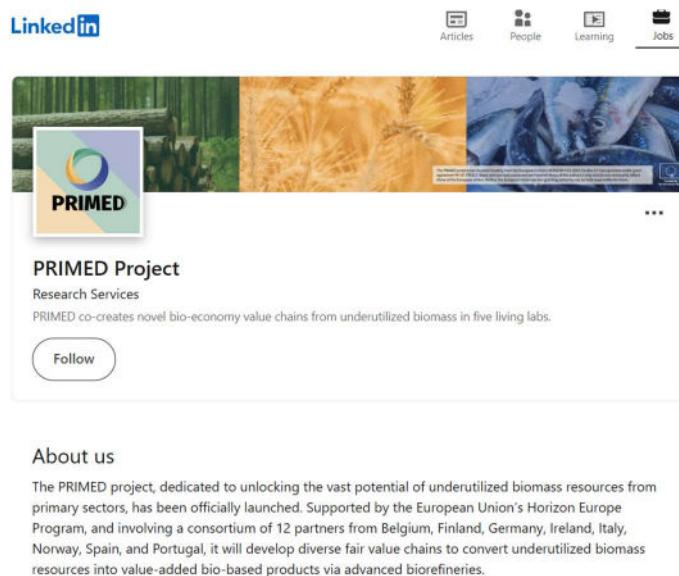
Linked in

Articles People Learning Jobs

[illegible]

PRIMED

...

PRIMED Project

Research Services

PRIMED co-creates novel bio-economy value chains from underutilized biomass in five living labs.

Follow

About us

The PRIMED project, dedicated to unlocking the vast potential of underutilized biomass resources from primary sectors, has been officially launched. Supported by the European Union's Horizon Europe Program, and involving a consortium of 12 partners from Belgium, Finland, Germany, Ireland, Italy, Norway, Spain, and Portugal, it will develop diverse fair value chains to convert underutilized biomass resources into value-added bio-based products via advanced biorefineries.